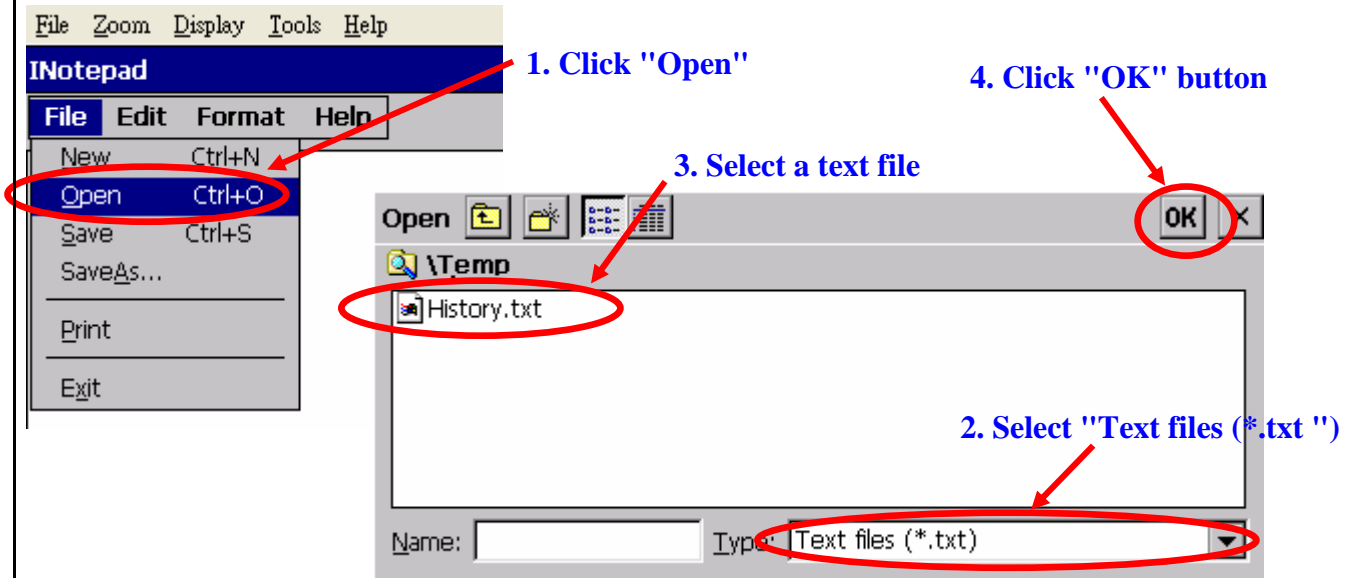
File Zoom Display Tools Help

INotepad

File Edit Format Help

New Ctrl+N
Open Ctrl+O
Save Ctrl+S
SaveAs...
Print
Exit

1. Click "Open"

4. Click "OK" button

3. Select a text file

Open

OK ×

\Temp

History.txt

2. Select "Text files (*.txt ")

Name:

Type: Text files (*.txt)